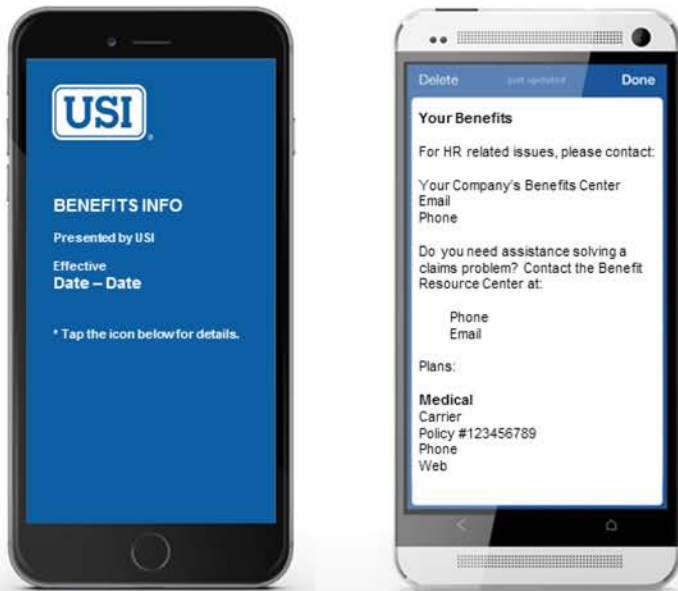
USI

BENEFITS INFO

Presented by USI

Effective
Date – Date

* Tap the icon below for details.

Delete just updated Done

Your Benefits

For HR related issues, please contact:

Your Company's Benefits Center
Email
Phone

Do you need assistance solving a claims problem? Contact the Benefit Resource Center at:

Phone
Email

Plans:

Medical
Carrier
Policy #123456789
Phone
Web